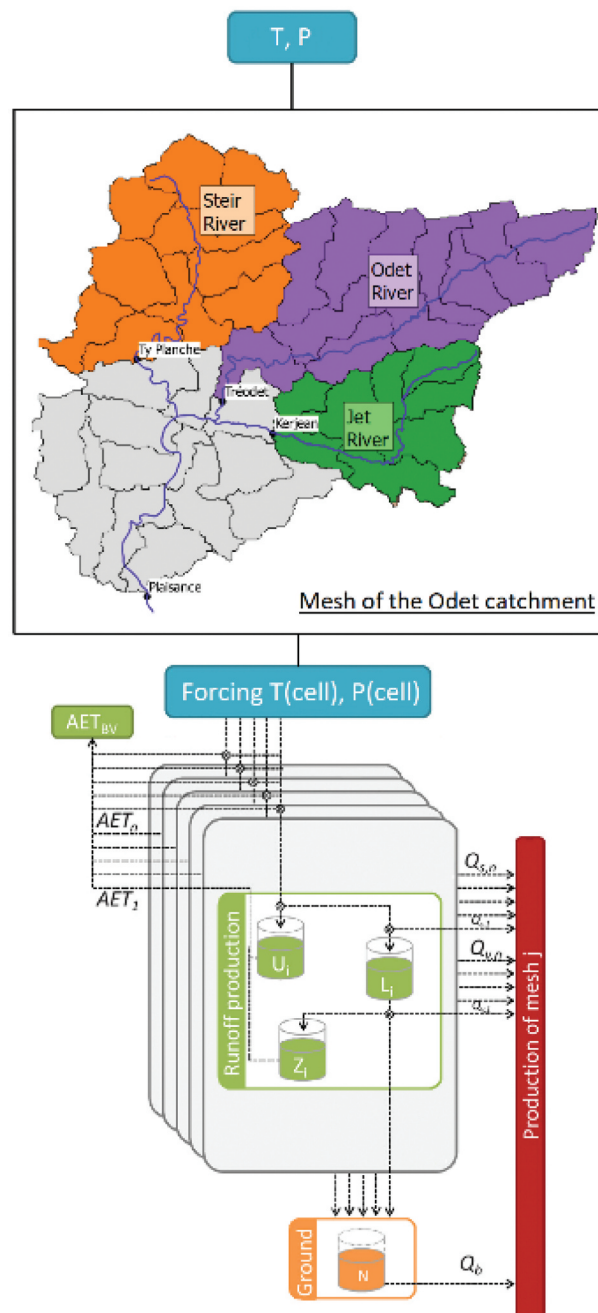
T, P

Steir River

Odet River

Ty Planche

Treodet

Kerjean

Jet River

Plaisance

Mesh of the Odet catchment

Forcing T(cell), P(cell)

$AET_{BV}$

$AET_n$

$AET_1$

$Q_{s,n}$

$Q_{s,1}$

$Q_{v,n}$

$Q_{v,1}$

Runoff production

$U_i$

$L_i$

$Z_i$

Production of mesh j

Ground

N

$Q_b$